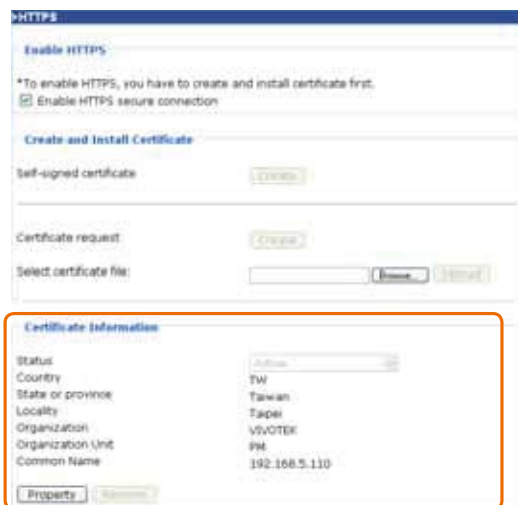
HTTPS

Enable HTTPS

*To enable HTTPS, you have to create and install certificate first.

Enable HTTPS secure connection

Create and Install Certificate

Self-signed certificate Create

Certificate request Create

Select certificate file: Browse... Upload

Certificate Information

Status Active
Country TW
State or province Taiwan
Locality Taipei
Organization VIVOTEK
Organization Unit PM
Common Name 192.168.5.110

Property Remove